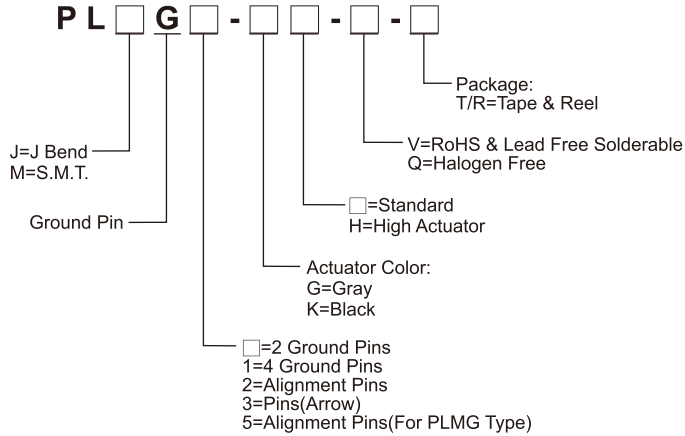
P L □ G □ - □ □ - □ - □

Package:
T/R=Tape & Reel

V=RoHS & Lead Free Solderable
Q=Halogen Free

J=J Bend
M=S.M.T.

□=Standard
H=High Actuator

Ground Pin

Actuator Color:
G=Gray
K=Black

□=2 Ground Pins
1=4 Ground Pins
2=Alignment Pins
3=Pins(Arrow)
5=Alignment Pins(For PLMG Type)